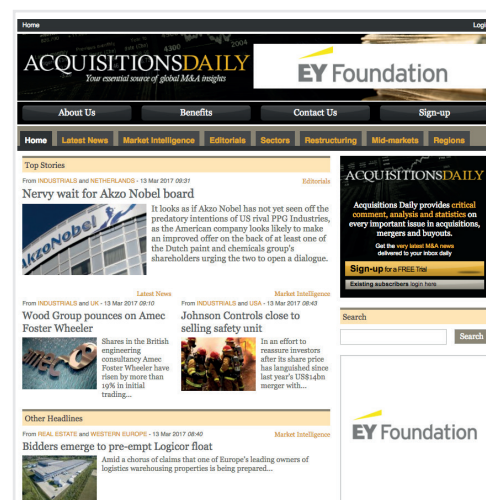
Home

Logi

ACQUISITIONSDAILY
Your essential source of global M&A insights

EY Foundation

About Us
Benefits
Contact Us
Sign-up

Home
Latest News
Market Intelligence
Editorials
Sectors
Restructuring
Mid-markets
Regions

Top Stories

From INDUSTRIALS and NETHERLANDS - 13 Mar 2017 09:31
Editorials

Nervy wait for Akzo Nobel board

AkzoNobel

It looks as if Akzo Nobel has not yet seen off the predatory intentions of US rival PPG Industries, as the American company looks likely to make an improved offer on the back of at least one of the Dutch paint and chemicals group's shareholders urging the two to open a dialogue.

Latest News
From INDUSTRIALS and UK - 13 Mar 2017 09:10

Wood Group pounces on Amec Foster Wheeler

Shares in the British engineering consultancy Amec Foster Wheeler have risen by more than 19% in initial trading...

Market Intelligence
From INDUSTRIALS and USA - 13 Mar 2017 08:43

Johnson Controls close to selling safety unit

In an effort to reassure investors after its share price has languished since last year's US$14bn merger with...

Other Headlines

From REAL ESTATE and WESTERN EUROPE - 13 Mar 2017 08:40
Market Intelligence

Bidders emerge to pre-empt Logicor float

Amid a chorus of claims that one of Europe's leading owners of logistics warehousing properties is being prepared...

ACQUISITIONSDAILY

Acquisitions Daily provides critical comment, analysis and statistics on every important issue in acquisitions, mergers and buyouts.

Get the very latest M&A news delivered to your inbox daily

Sign-up for a FREE Trial

Existing subscribers login here

Search

Search

EY Foundation